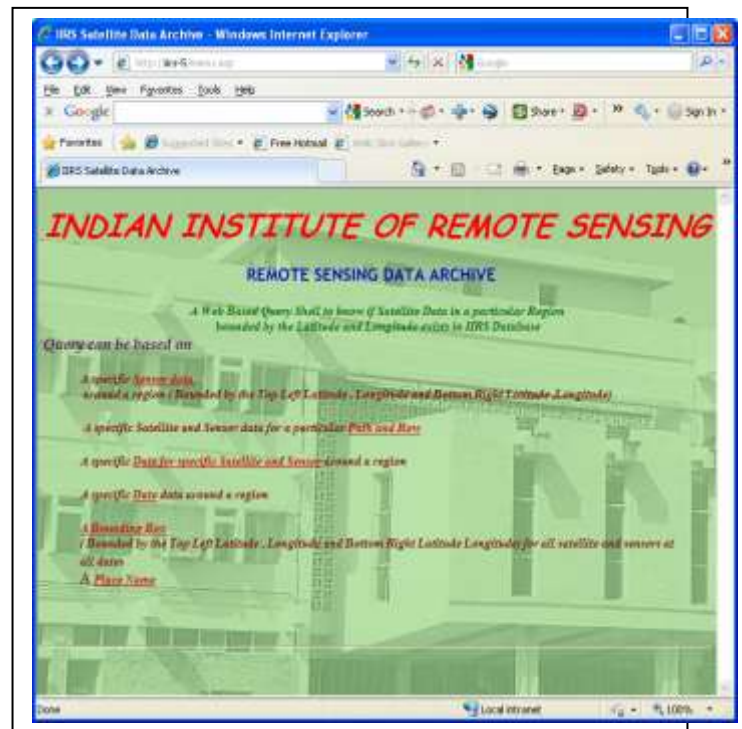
IIRS Satellite Data Archive - Windows Internet Explorer

http://iirs-5/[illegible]

File Edit View Favorites Tools Help

Google

Search · Share · Sign In ·

Favorites Suggested Sites · Free Hotmail · Web Slice Gallery ·

IIRS Satellite Data Archive

Page · Safety · Tools ·

INDIAN INSTITUTE OF REMOTE SENSING

REMOTE SENSING DATA ARCHIVE

A Web Based Query Shell to know if Satellite Data in a particular Region bounded by the Latitude and Longitude exists in IIRS Database

Query can be based on

A specific Sensor data around a region ( Bounded by the Top Left Latitude , Longitude and Bottom Right Latitude ,Longitude)

A specific Satellite and Sensor data for a particular Path and Row

A specific Data for specific Satellite and Sensor around a region

A specific Date data around a region

A Bounding Box ( Bounded by the Top Left Latitude , Longitude and Bottom Right Latitude Longitude) for all satellite and sensors at all dates

A Place Name

Done

Local intranet

100%